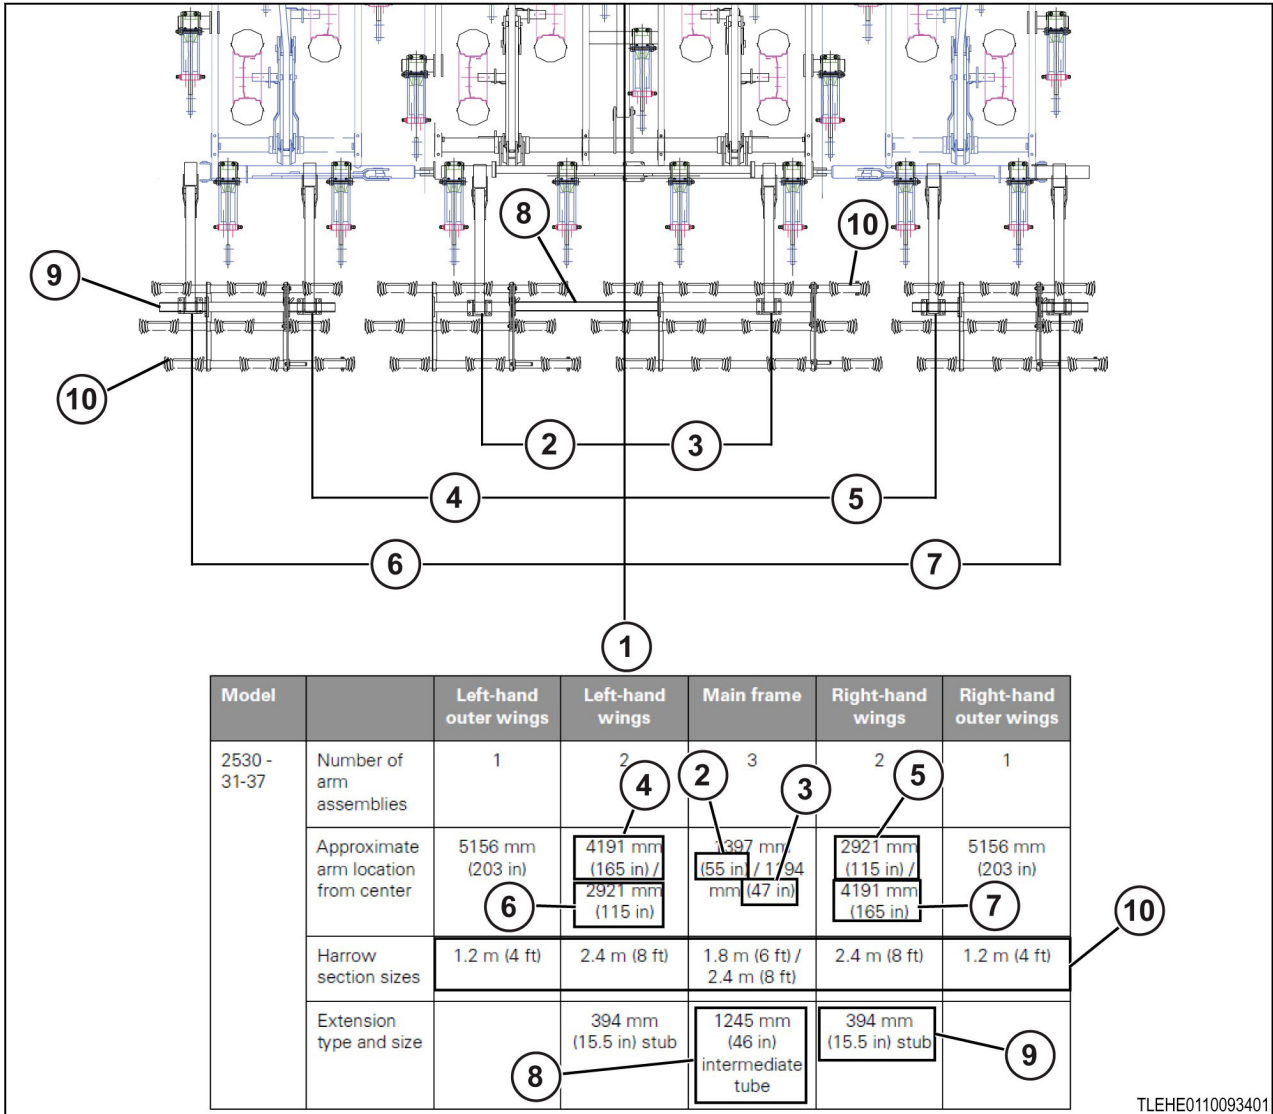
8
10
9
10
2
3
4
5
6
7
1

| Model | | Left-hand outer wings | Left-hand wings | Main frame | Right-hand wings | Right-hand outer wings |
|---|---|---|---|---|---|---|
| 2530 - 31-37 | Number of arm assemblies | 1 | 2 | 3 | 2 | 1 |
| | Approximate arm location from center | 5156 mm (203 in) | 4191 mm (165 in) / 2921 mm (115 in) | 1397 mm (55 in) / 1194 mm (47 in) | 2921 mm (115 in) / 4191 mm (165 in) | 5156 mm (203 in) |
| | Harrow section sizes | 1.2 m (4 ft) | 2.4 m (8 ft) | 1.8 m (6 ft) / 2.4 m (8 ft) | 2.4 m (8 ft) | 1.2 m (4 ft) |
| | Extension type and size | | 394 mm (15.5 in) stub | 1245 mm (46 in) intermediate tube | 394 mm (15.5 in) stub | |

4
2
3
5
6
7
10
8
9

TLEHE0110093401